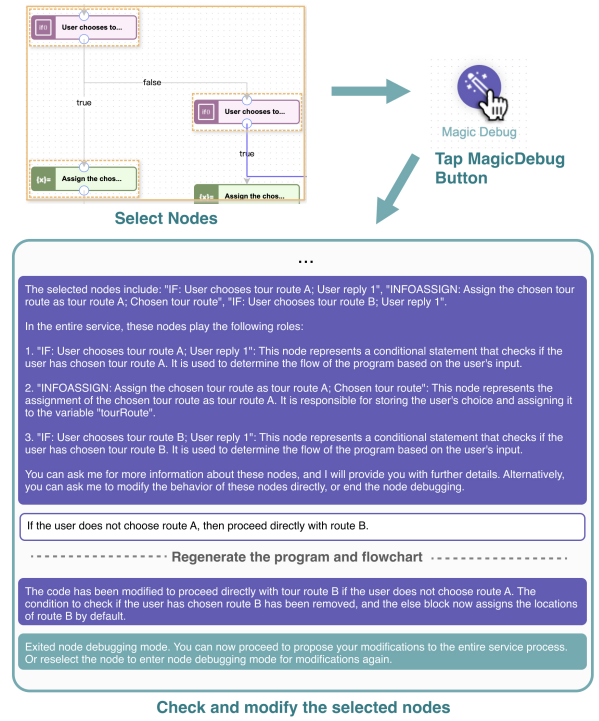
User chooses to...

false

true

User chooses to...

true

[x]= Assign the chos...

[x]= Assign the chos...

Select Nodes

Magic Debug

Tap MagicDebug Button

...

The selected nodes include: "IF: User chooses tour route A; User reply 1", "INFOASSIGN: Assign the chosen tour route as tour route A; Chosen tour route", "IF: User chooses tour route B; User reply 1".

In the entire service, these nodes play the following roles:

1. "IF: User chooses tour route A; User reply 1": This node represents a conditional statement that checks if the user has chosen tour route A. It is used to determine the flow of the program based on the user's input.

2. "INFOASSIGN: Assign the chosen tour route as tour route A; Chosen tour route": This node represents the assignment of the chosen tour route as tour route A. It is responsible for storing the user's choice and assigning it to the variable "tourRoute".

3. "IF: User chooses tour route B; User reply 1": This node represents a conditional statement that checks if the user has chosen tour route B. It is used to determine the flow of the program based on the user's input.

You can ask me for more information about these nodes, and I will provide you with further details. Alternatively, you can ask me to modify the behavior of these nodes directly, or end the node debugging.

If the user does not choose route A, then proceed directly with route B.

Regenerate the program and flowchart

The code has been modified to proceed directly with tour route B if the user does not choose route A. The condition to check if the user has chosen route B has been removed, and the else block now assigns the locations of route B by default.

Exited node debugging mode. You can now proceed to propose your modifications to the entire service process. Or reselect the node to enter node debugging mode for modifications again.

Check and modify the selected nodes